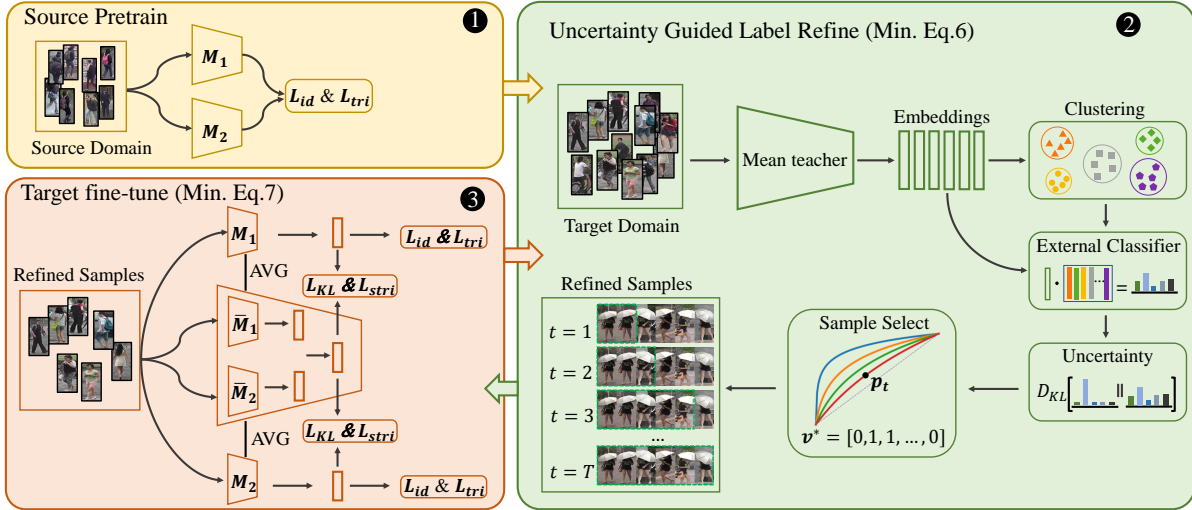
Source Pretrain
1
$M_1$
$M_2$
$L_{id}$ & $L_{tri}$
Source Domain

Uncertainty Guided Label Refine (Min. Eq.6)
2
Target Domain
Mean teacher
Embeddings
Clustering
External Classifier
Uncertainty
$D_{KL}$
Sample Select
$p_t$
$v^* = [0,1,1,\dots,0]$
Refined Samples
$t=1$
$t=2$
$t=3$
...
$t=T$

Target fine-tune (Min. Eq.7)
3
Refined Samples
$M_1$
AVG
$\bar{M}_1$
$\bar{M}_2$
AVG
$M_2$
$L_{id}$ & $L_{tri}$
$L_{KL}$ & $L_{stri}$
$L_{KL}$ & $L_{stri}$
$L_{id}$ & $L_{tri}$